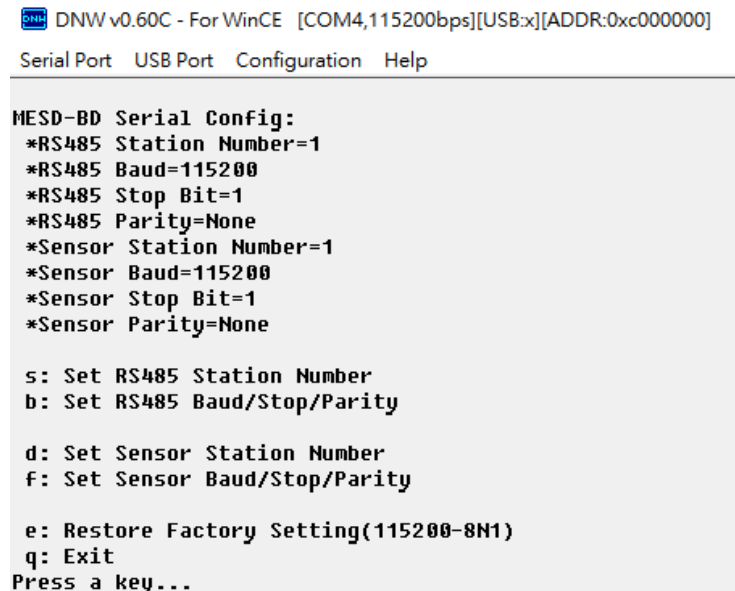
DNW v0.60C - For WinCE [COM4,115200bps][USB:x][ADDR:0xc000000]

Serial Port USB Port Configuration Help

MESD-BD Serial Config:
*RS485 Station Number=1
*RS485 Baud=115200
*RS485 Stop Bit=1
*RS485 Parity=None
*Sensor Station Number=1
*Sensor Baud=115200
*Sensor Stop Bit=1
*Sensor Parity=None

s: Set RS485 Station Number
b: Set RS485 Baud/Stop/Parity

d: Set Sensor Station Number
f: Set Sensor Baud/Stop/Parity

e: Restore Factory Setting(115200-8N1)
q: Exit
Press a key...